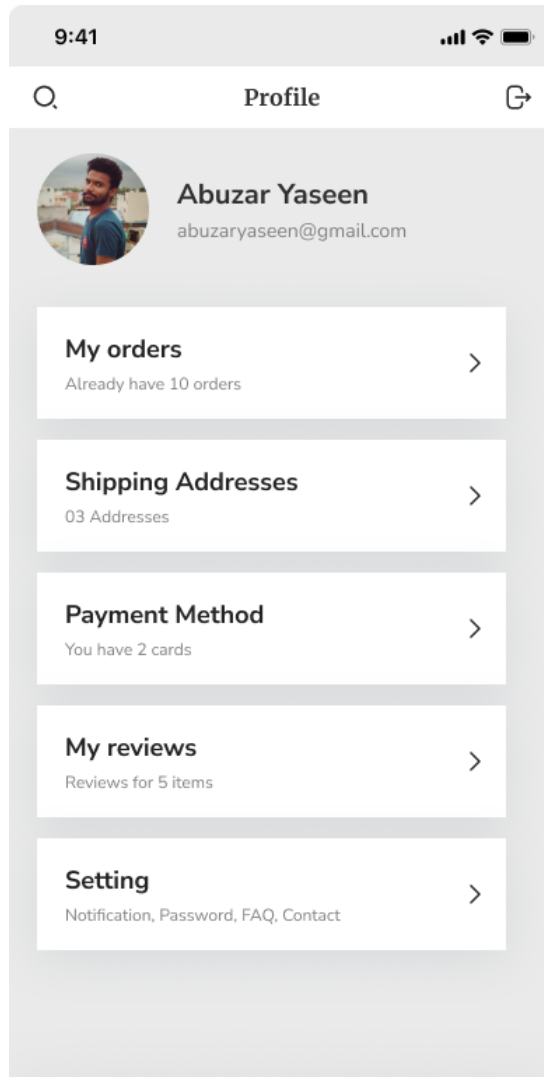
9:41

Profile

Abuzar Yaseen
abuzaryaseen@gmail.com

My orders
Already have 10 orders

Shipping Addresses
03 Addresses

Payment Method
You have 2 cards

My reviews
Reviews for 5 items

Setting
Notification, Password, FAQ, Contact